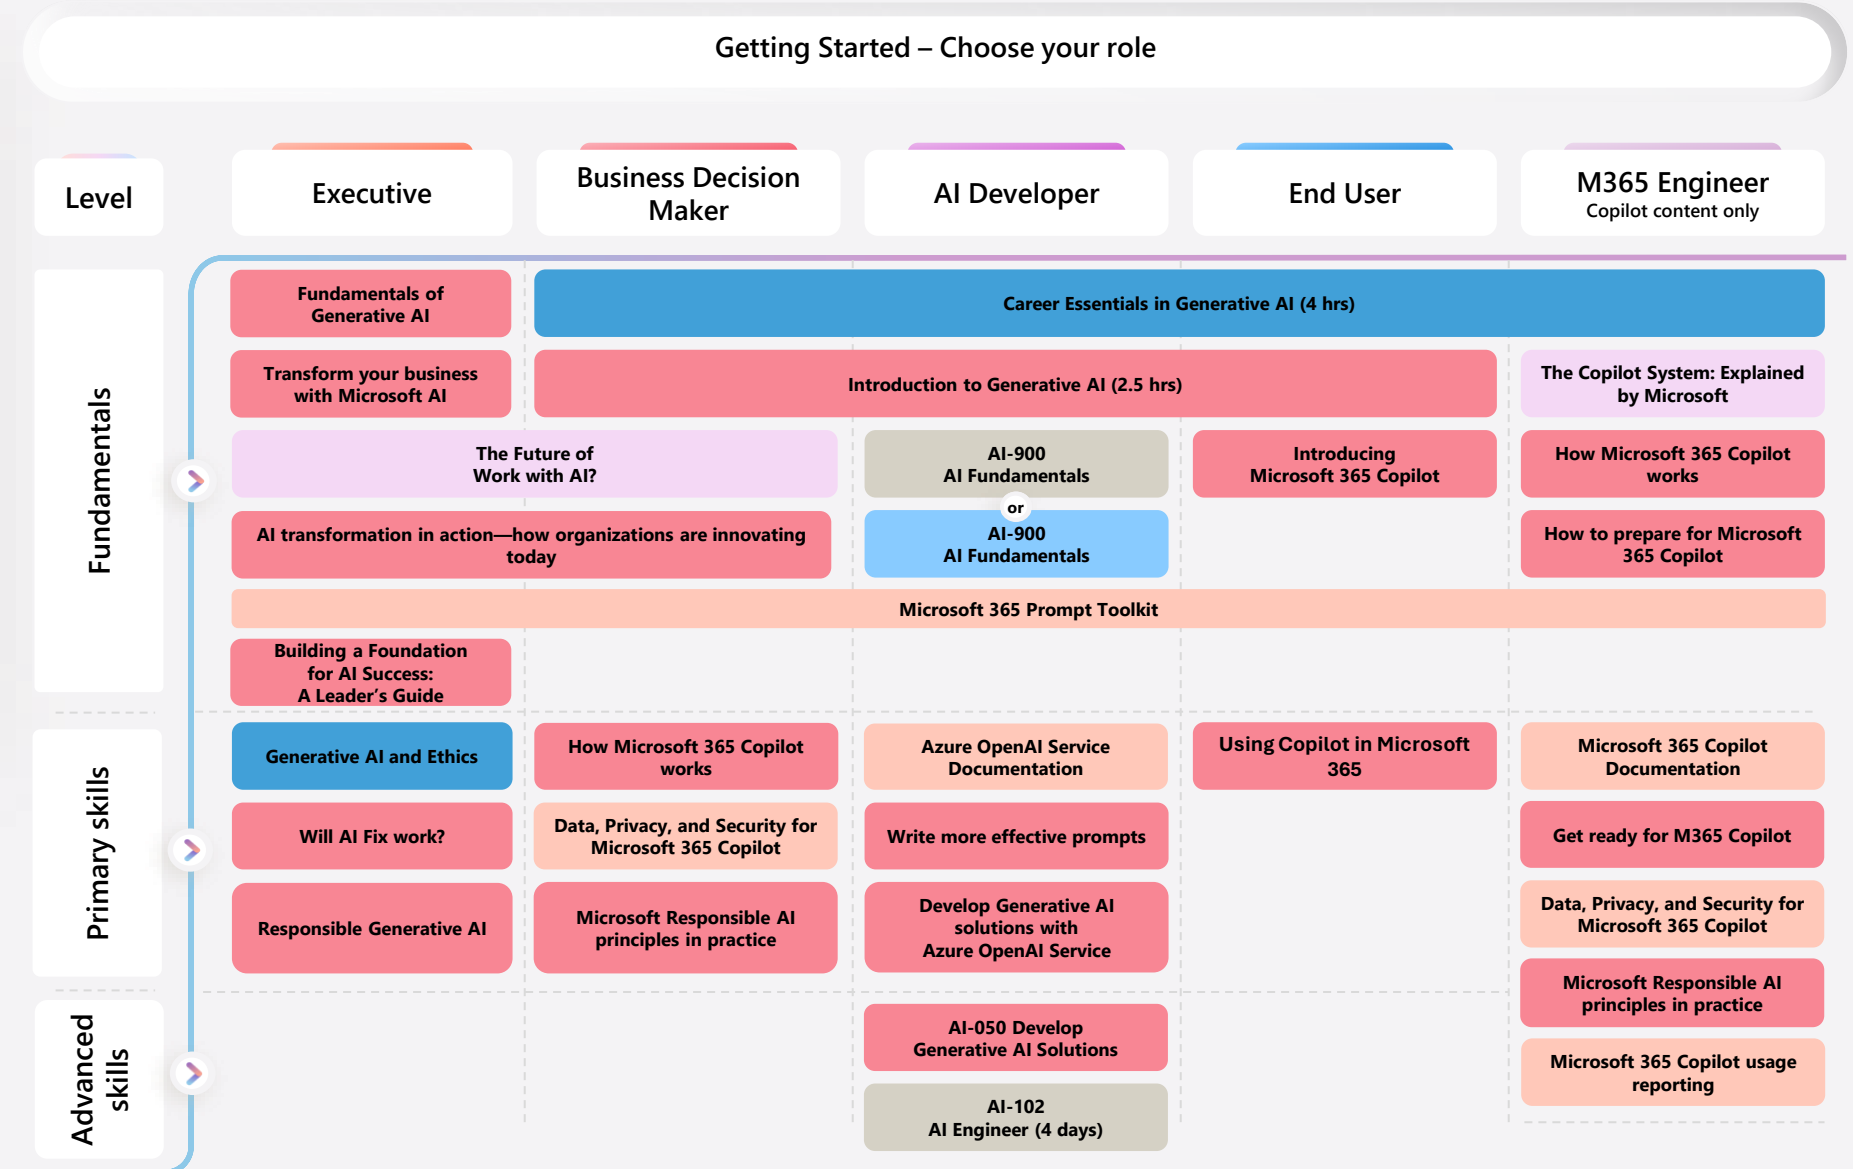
Getting Started – Choose your role

Level

Executive

Business Decision Maker

AI Developer

End User

M365 Engineer
Copilot content only

Fundamentals

Fundamentals of Generative AI

Career Essentials in Generative AI (4 hrs)

Transform your business with Microsoft AI

Introduction to Generative AI (2.5 hrs)

The Copilot System: Explained by Microsoft

The Future of Work with AI?

AI-900
AI Fundamentals

or

AI-900
AI Fundamentals

Introducing Microsoft 365 Copilot

How Microsoft 365 Copilot works

AI transformation in action—how organizations are innovating today

How to prepare for Microsoft 365 Copilot

Microsoft 365 Prompt Toolkit

Building a Foundation for AI Success: A Leader's Guide

Primary skills

Generative AI and Ethics

How Microsoft 365 Copilot works

Azure OpenAI Service Documentation

Using Copilot in Microsoft 365

Microsoft 365 Copilot Documentation

Will AI Fix work?

Data, Privacy, and Security for Microsoft 365 Copilot

Write more effective prompts

Get ready for M365 Copilot

Responsible Generative AI

Microsoft Responsible AI principles in practice

Develop Generative AI solutions with Azure OpenAI Service

Data, Privacy, and Security for Microsoft 365 Copilot

Microsoft Responsible AI principles in practice

Advanced skills

AI-050 Develop Generative AI Solutions

Microsoft 365 Copilot usage reporting

AI-102
AI Engineer (4 days)